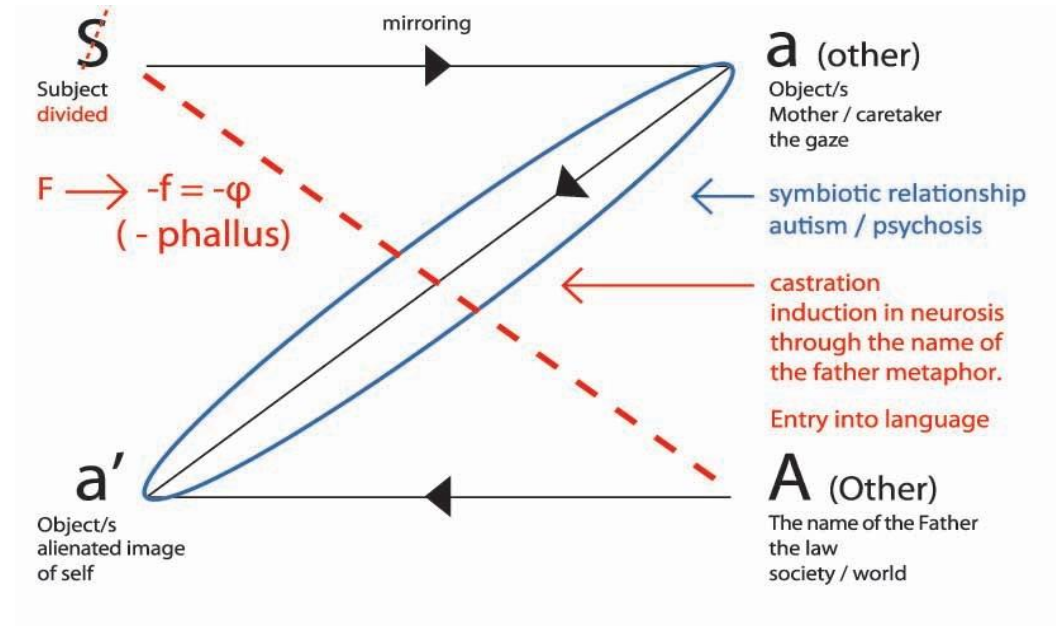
mirroring

S
Subject
divided

a (other)
Object/s
Mother / caretaker
the gaze

F → -f = -φ
( - phallus)

symbiotic relationship
autism / psychosis

castration
induction in neurosis
through the name of
the father metaphor.

Entry into language

a'
Object/s
alienated image
of self

A (Other)
The name of the Father
the law
society / world